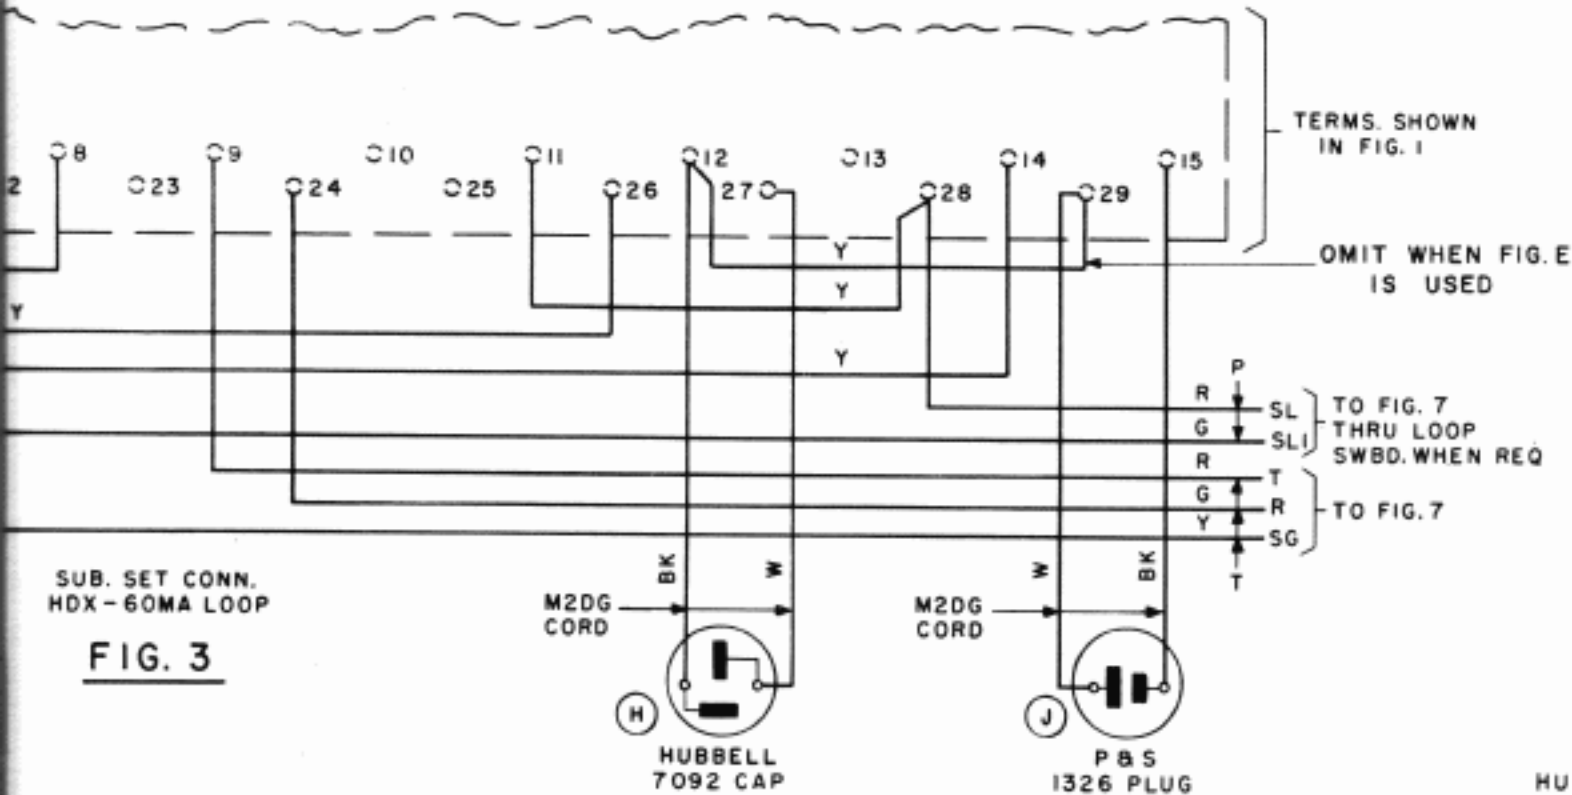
TERMS. SHOWN IN FIG. 1

2
8
23
9
24
10
25
11
26
12
27
13
28
14
29
15

Y
Y
Y
Y

OMIT WHEN FIG. E IS USED

P
R
SL
G
SL1
TO FIG. 7 THRU LOOP SWBD. WHEN REQ

R
T
G
R
Y
SG
TO FIG. 7
T

BK
W
W
BK

SUB. SET CONN. HDX - 60MA LOOP

FIG. 3

M2DG CORD

M2DG CORD

H
HUBBELL 7092 CAP

J
P & S 1326 PLUG

HU